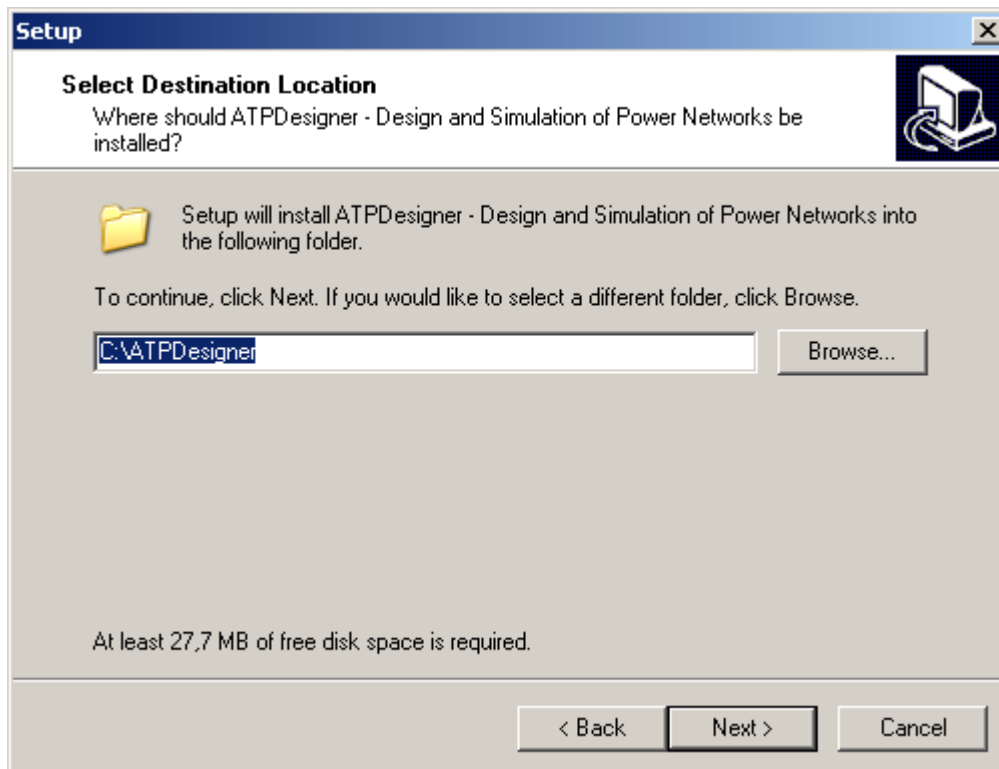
Setup

Select Destination Location

Where should ATPDesigner - Design and Simulation of Power Networks be installed?

Setup will install ATPDesigner - Design and Simulation of Power Networks into the following folder.

To continue, click Next. If you would like to select a different folder, click Browse.

C:\ATPDesigner

Browse...

At least 27,7 MB of free disk space is required.

< Back

Next >

Cancel